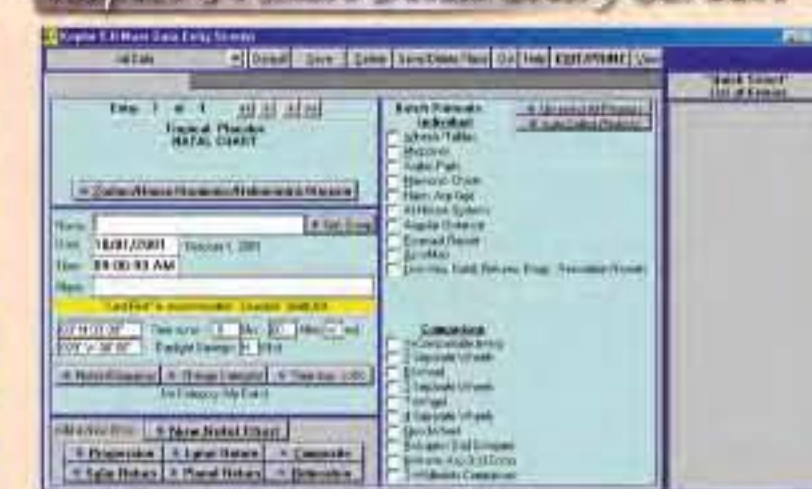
Kepler 8.0 Main Data Entry Screen

All Data | Default | Save | Delete | Save/Delete Files | Ctrl | Help | KEPLER/MAIN | View

Entry: 1 of: 1

Tropical Placidus
NATAL CHART

Zodiac/House/Ayanamsa/Reference Frames

Name:
Date: 10/01/2001 October 1, 2001
Time: 09:00:00 AM
Place:

Set Group

"Lat/Fld" is not Preferable. Location: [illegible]

Time zone: Hrs: Mins:
Daylight Savings: Hrs

Natal/Reports | Change Location | Time Now (UTC)

New Natal Chart

Progression | Lunar Return | Composite
Solar Return | Planet Return | Relocation

Batch Printouts
Individual
Wheels/Tables
Midpoints
Solar Path
Harmonic Charts
Harm. Age/Age
All House Systems
Angular Distance
Eventual Report
AstroMap

Compatibility
Composite Wheels
Synastry
Tri-Wheels

Quick Select
List of Entries